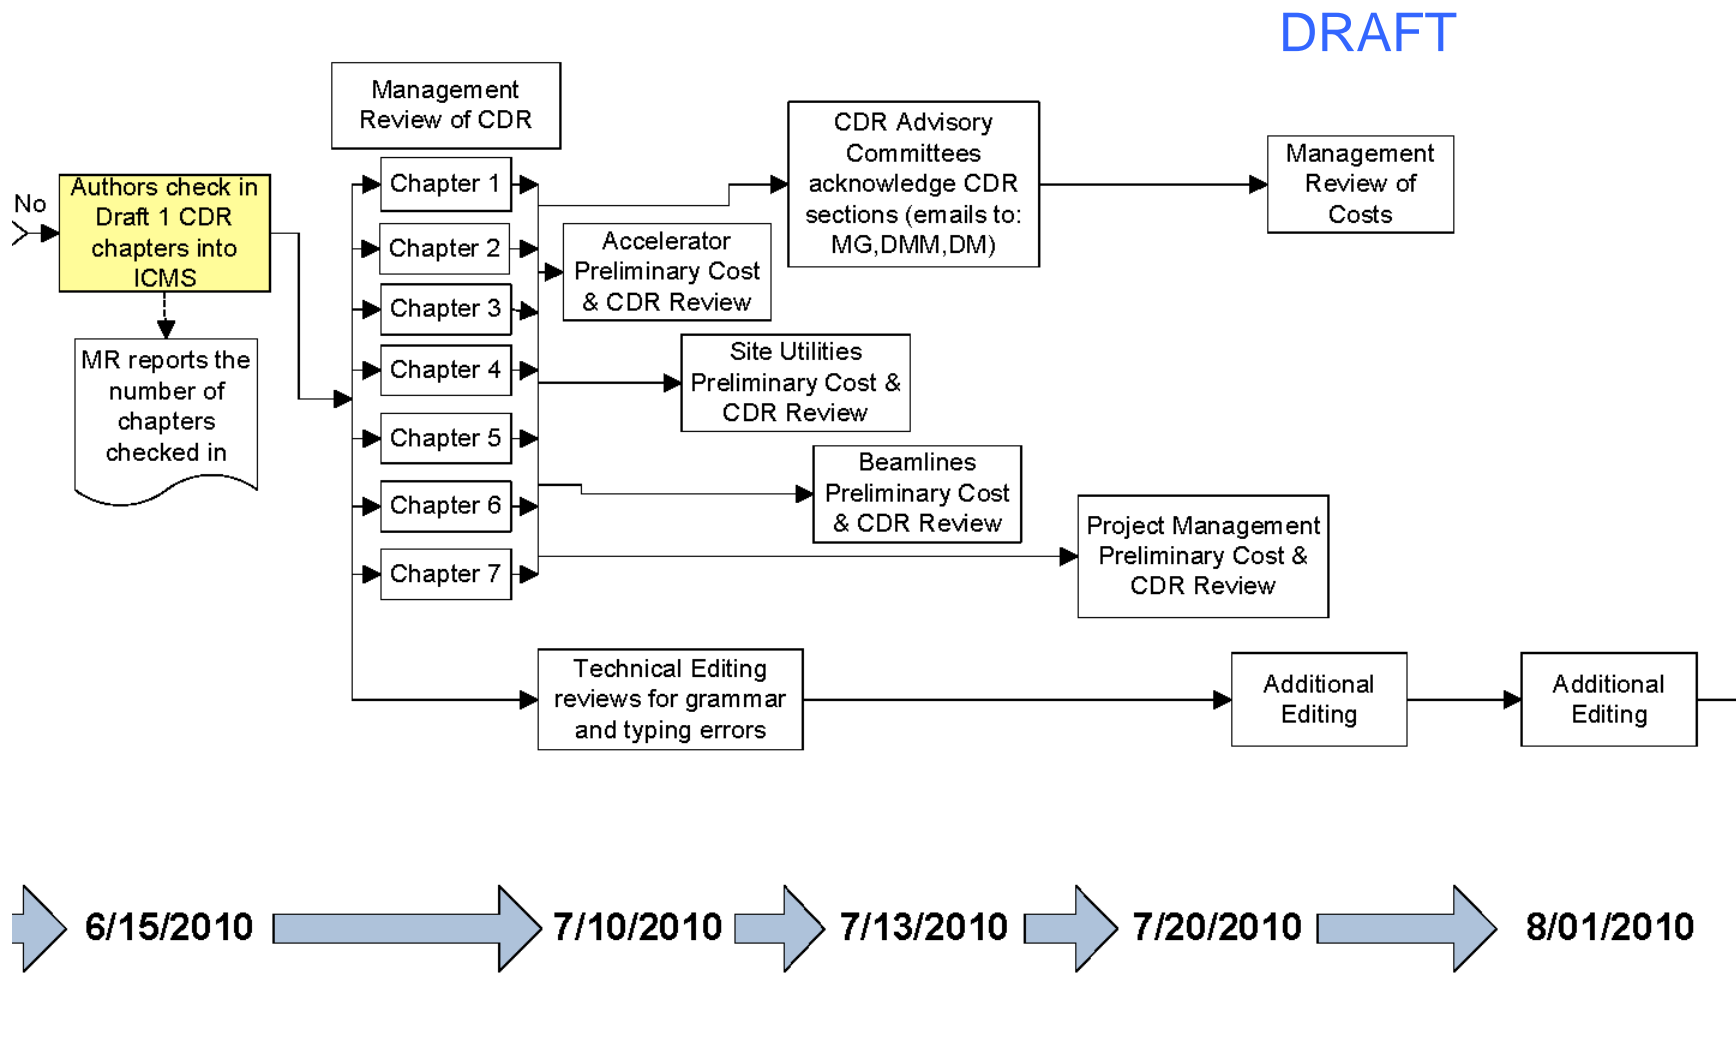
DRAFT

No

Authors check in Draft 1 CDR chapters into ICMS

MR reports the number of chapters checked in

Management Review of CDR

Chapter 1

Chapter 2

Chapter 3

Chapter 4

Chapter 5

Chapter 6

Chapter 7

Accelerator Preliminary Cost & CDR Review

CDR Advisory Committees acknowledge CDR sections (emails to: MG,DMM,DM)

Management Review of Costs

Site Utilities Preliminary Cost & CDR Review

Beamlines Preliminary Cost & CDR Review

Project Management Preliminary Cost & CDR Review

Technical Editing reviews for grammar and typing errors

Additional Editing

Additional Editing

6/15/2010

7/10/2010

7/13/2010

7/20/2010

8/01/2010